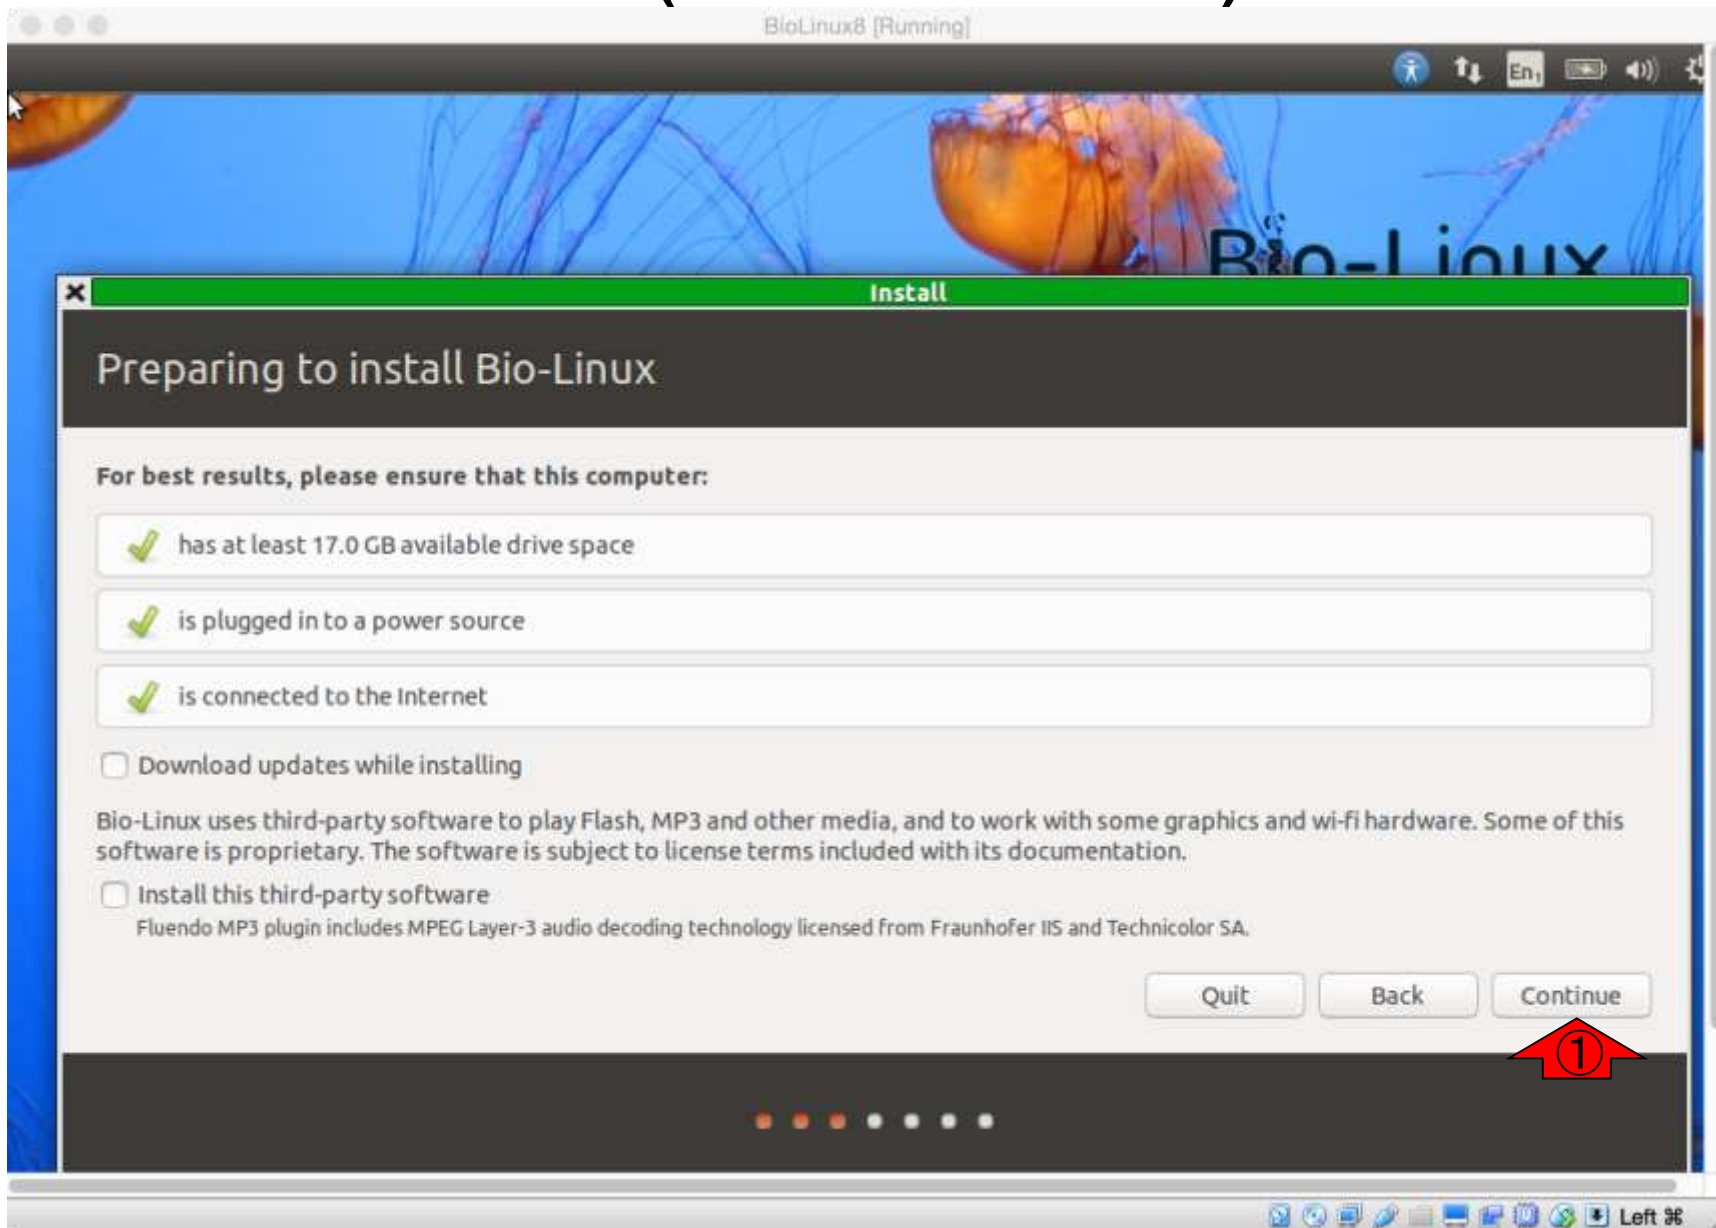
BioLinux8 [Running]

En

Bio-Linux

Install

Preparing to install Bio-Linux

For best results, please ensure that this computer:

has at least 17.0 GB available drive space

is plugged in to a power source

is connected to the Internet

Download updates while installing

Bio-Linux uses third-party software to play Flash, MP3 and other media, and to work with some graphics and wi-fi hardware. Some of this software is proprietary. The software is subject to license terms included with its documentation.

Install this third-party software

Fluendo MP3 plugin includes MPEG Layer-3 audio decoding technology licensed from Fraunhofer IIS and Technicolor SA.

Quit Back Continue

①

Left ⌘